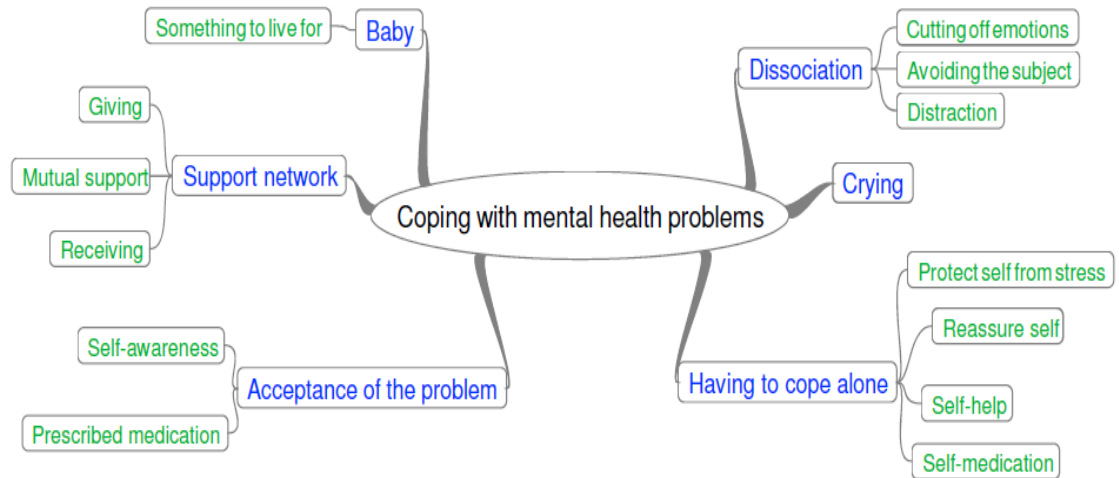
Something to live for
Baby

Giving
Mutual support
Support network
Receiving

Coping with mental health problems

Self-awareness
Prescribed medication
Acceptance of the problem

Dissociation
Cutting off emotions
Avoiding the subject
Distraction

Crying

Having to cope alone
Protect self from stress
Reassure self
Self-help
Self-medication